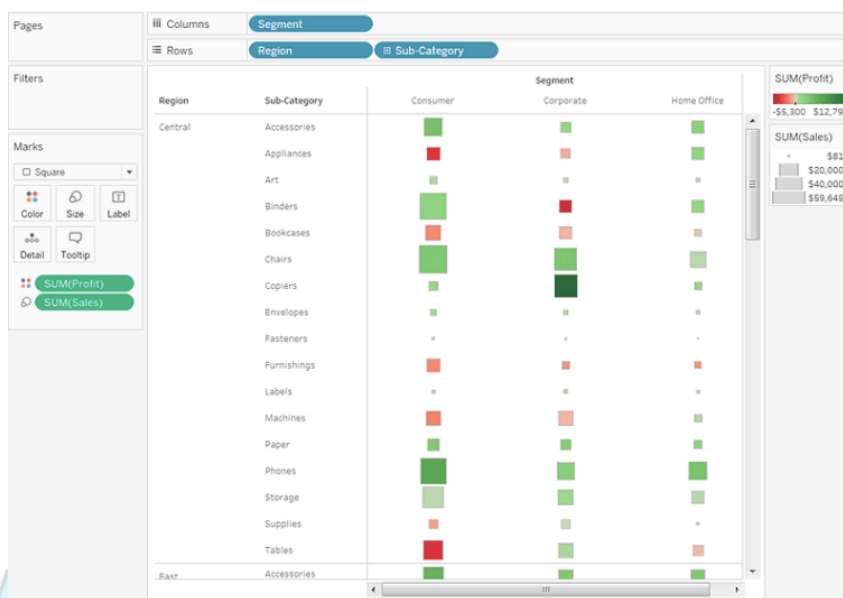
Pages

Columns Segment

Rows Region Sub-Category

Filters

Marks

Square

Color Size Label

Detail Tooltip

SUM(Profit)

SUM(Sales)

Segment

| Region | Sub-Category | Consumer | Corporate | Home Office |
|---|---|---|---|---|
| Central | Accessories | | | |
| | Appliances | | | |
| | Art | | | |
| | Binders | | | |
| | Bookcases | | | |
| | Chairs | | | |
| | Copiers | | | |
| | Envelopes | | | |
| | Fasteners | | | |
| | Furnishings | | | |
| | Labels | | | |
| | Machines | | | |
| | Paper | | | |
| | Phones | | | |
| | Storage | | | |
| | Supplies | | | |
| | Tables | | | |
| East | Accessories | | | |

SUM(Profit)

-$5,300 $12,79

SUM(Sales)

$81

$20,000

$40,000

$59,645